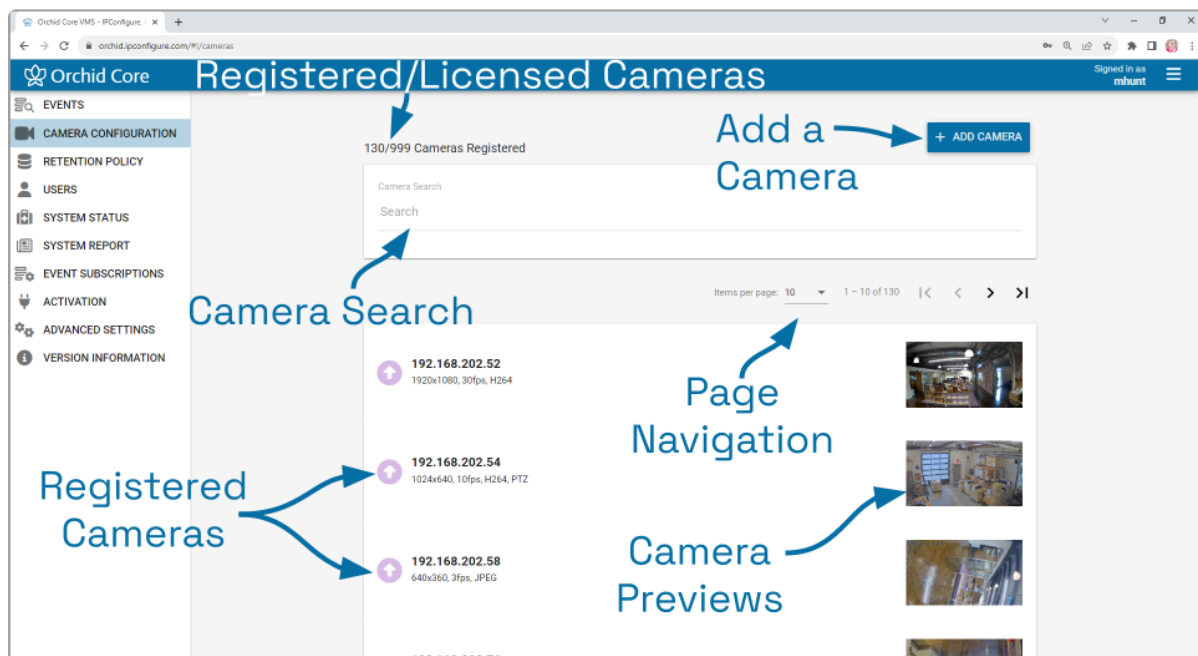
Orchid Core VMS - IPConfigure, I +

orchid.ipconfigure.com/#!/cameras

Orchid Core

Registered/Licensed Cameras

Signed in as
mhunt

EVENTS
CAMERA CONFIGURATION
RETENTION POLICY
USERS
SYSTEM STATUS
SYSTEM REPORT
EVENT SUBSCRIPTIONS
ACTIVATION
ADVANCED SETTINGS
VERSION INFORMATION

130/999 Cameras Registered

Add a Camera

+ ADD CAMERA

Camera Search
Search

Camera Search

Items per page: 10 1 – 10 of 130

192.168.202.52
1920x1080, 30fps, H264

Page Navigation

192.168.202.54
1024x640, 10fps, H264, PTZ

Registered Cameras

192.168.202.58
640x360, 3fps, JPEG

Camera Previews

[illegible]